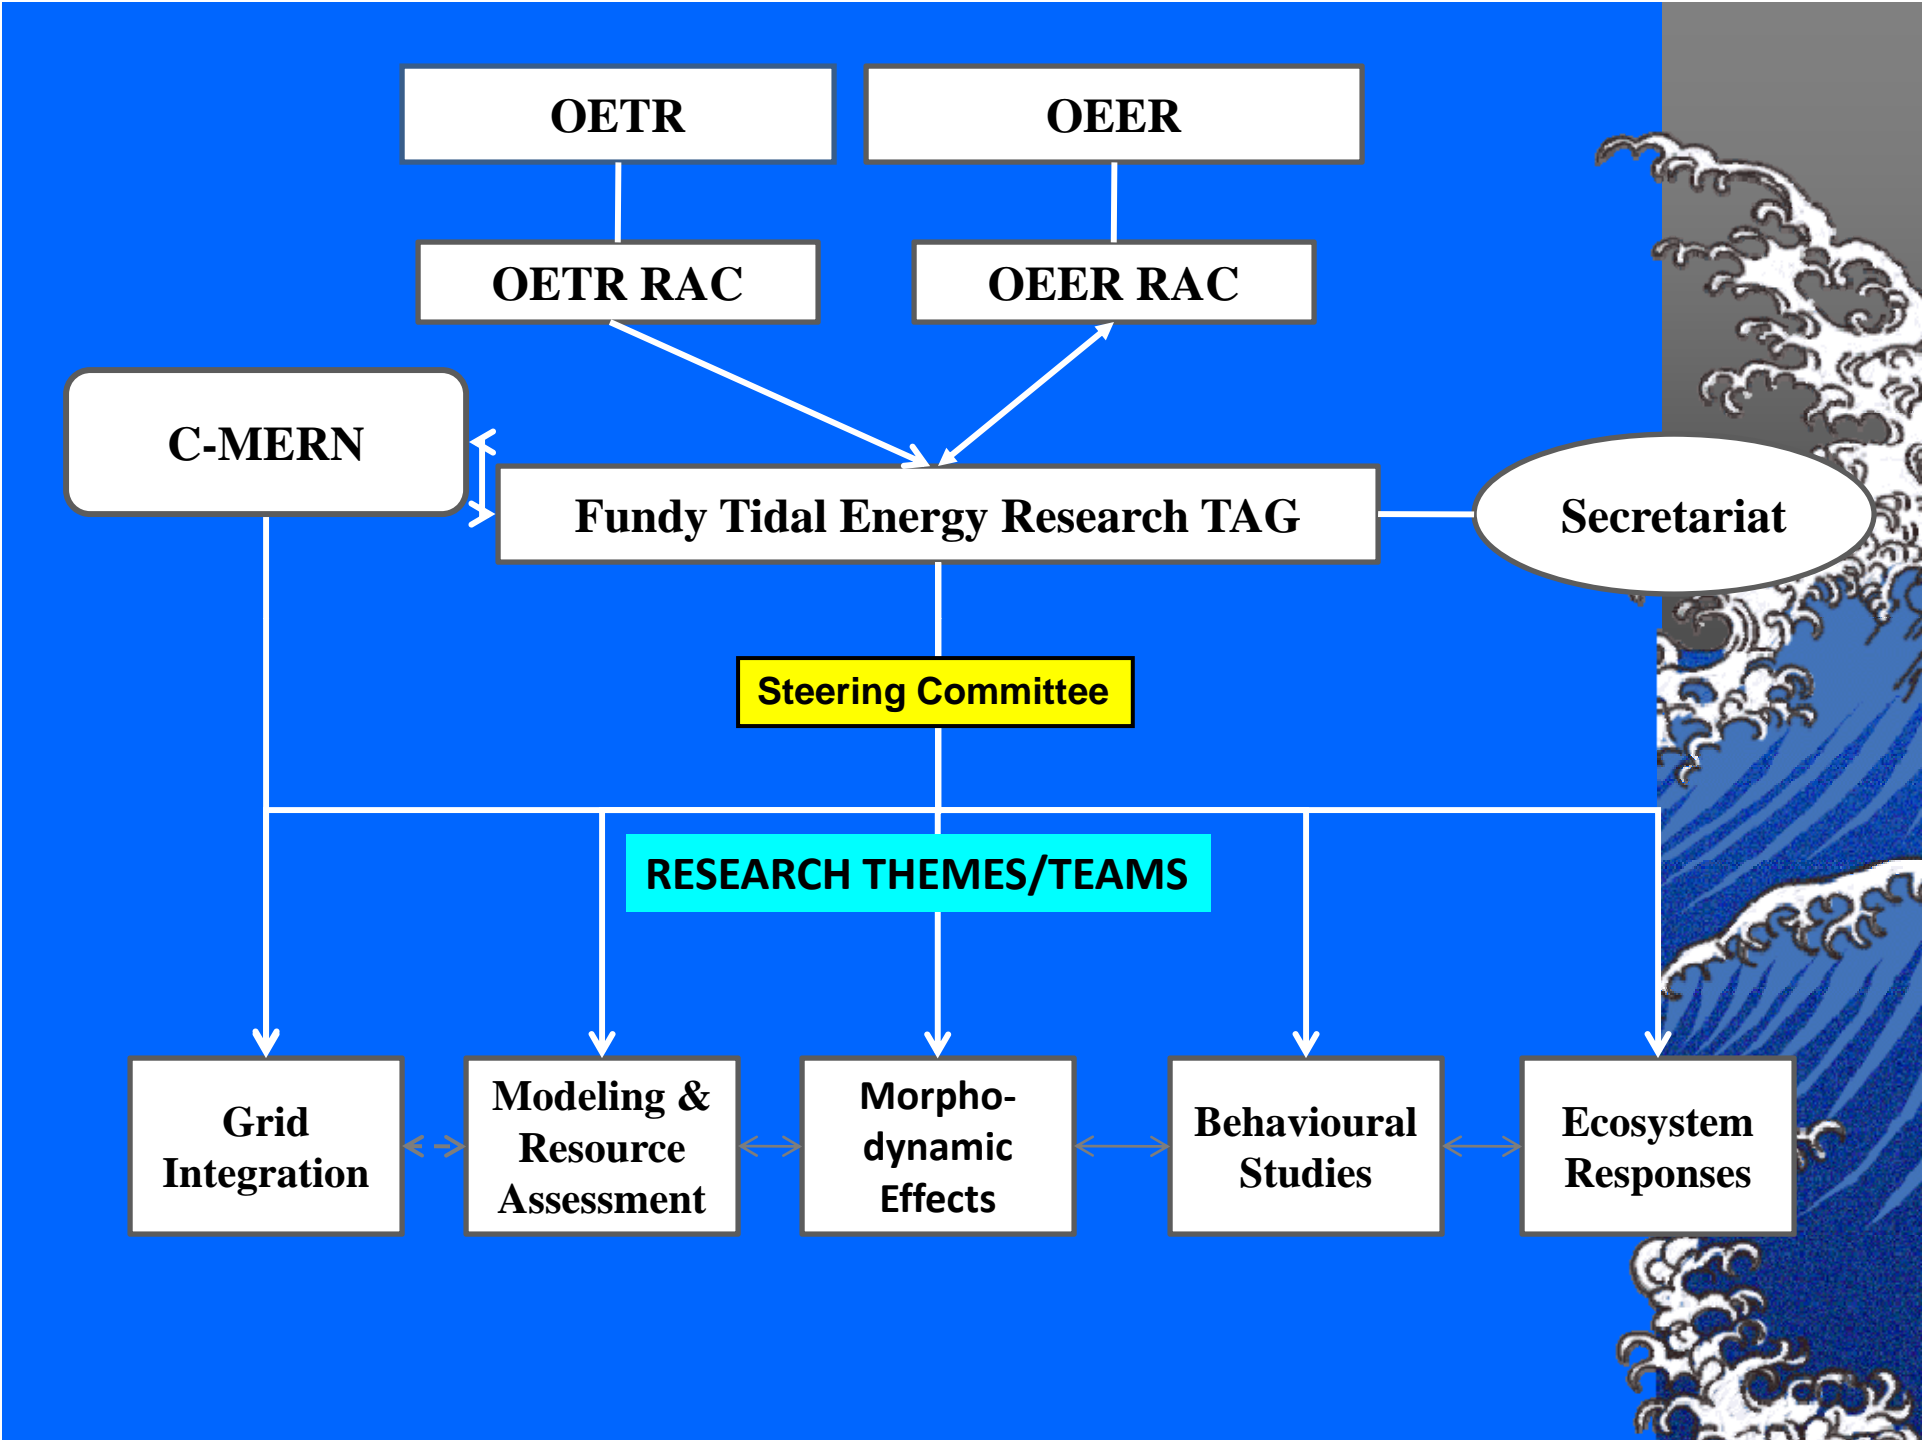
OETR

OEER

OETR RAC

OEER RAC

C-MERN

Fundy Tidal Energy Research TAG

Secretariat

Steering Committee

RESEARCH THEMES/TEAMS

Grid Integration

Modeling & Resource Assessment

Morpho-dynamic Effects

Behavioural Studies

Ecosystem Responses